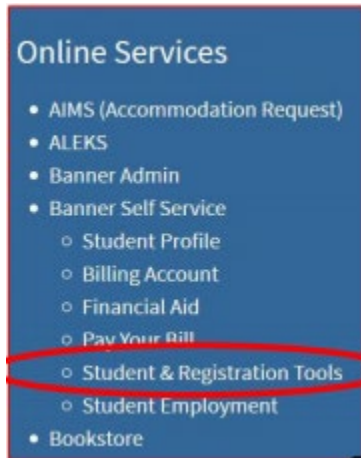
Online Services

- AIMS (Accommodation Request)
- ALEKS
- Banner Admin
- Banner Self Service
  - Student Profile
  - Billing Account
  - Financial Aid
  - Pay Your Bill
  - Student & Registration Tools
  - Student Employment
- Bookstore